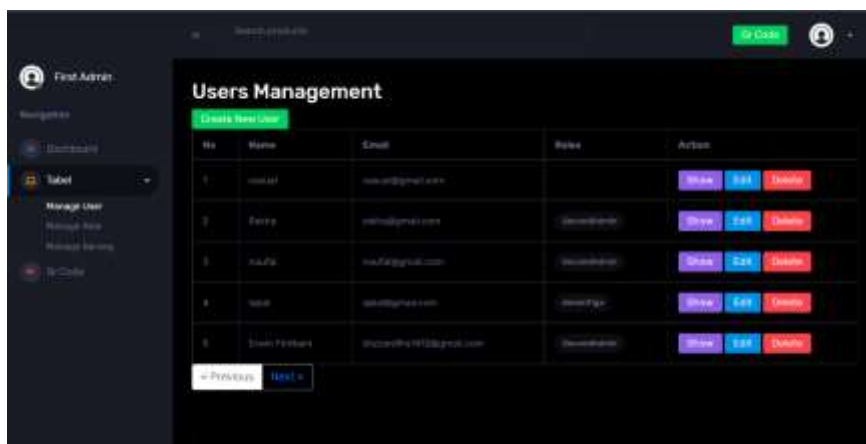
Search products

Qr Code

First Admin

Navigation

Dashboard

Tabel

Manage User

Manage Role

Manage Barang

Qr Code

Users Management

Create New User

| No | Name | Email | Roles | Action |
|---|---|---|---|---|
| 1 | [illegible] | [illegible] | | Show Edit Delete |
| 2 | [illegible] | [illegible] | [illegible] | Show Edit Delete |
| 3 | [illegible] | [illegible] | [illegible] | Show Edit Delete |
| 4 | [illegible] | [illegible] | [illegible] | Show Edit Delete |
| 5 | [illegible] | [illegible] | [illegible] | Show Edit Delete |

« Previous Next »